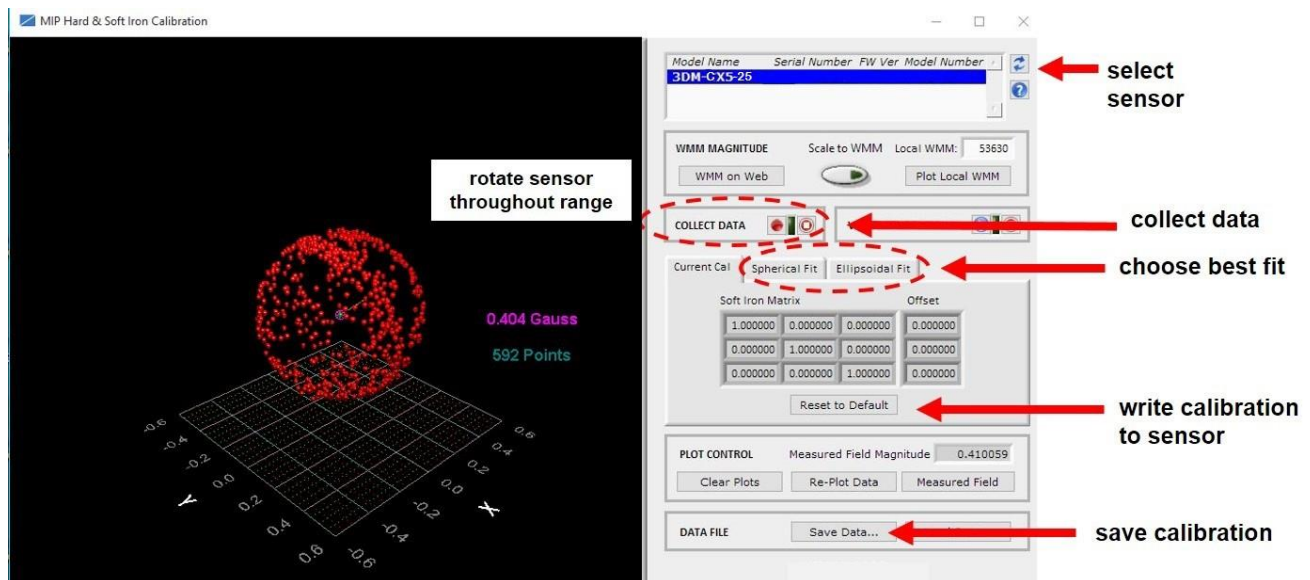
MIP Hard & Soft Iron Calibration

rotate sensor throughout range

0.404 Gauss

592 Points

-0.6 -0.4 -0.2 0.0 0.2 0.4 0.6 Y

0.6 0.4 0.2 0.0 -0.2 -0.4 -0.6 X

| Model Name | Serial Number | FW Ver | Model Number |
|---|---|---|---|
| 3DM-CX5-25 | | | |

select sensor

WMM MAGNITUDE Scale to WMM Local WMM: 53630

WMM on Web Plot Local WMM

COLLECT DATA

collect data

Current Cal Spherical Fit Ellipsoidal Fit

choose best fit

Soft Iron Matrix Offset

| 1.000000 | 0.000000 | 0.000000 | 0.000000 |
|---|---|---|---|
| 0.000000 | 1.000000 | 0.000000 | 0.000000 |
| 0.000000 | 0.000000 | 1.000000 | 0.000000 |

Reset to Default

write calibration to sensor

PLOT CONTROL Measured Field Magnitude 0.410059

Clear Plots Re-Plot Data Measured Field

DATA FILE Save Data...

save calibration